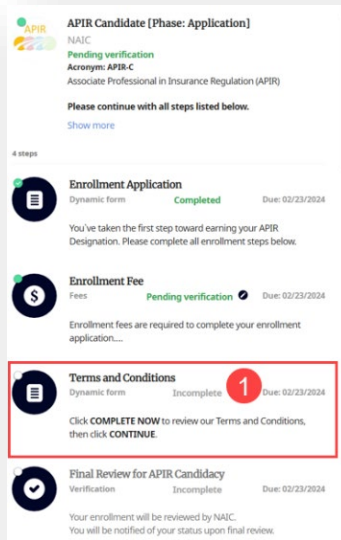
APIR

APIR Candidate [Phase: Application]

NAIC

Pending verification

Acronym: APIR-C

Associate Professional in Insurance Regulation (APIR)

Please continue with all steps listed below.

Show more

4 steps

Enrollment Application

Dynamic form

Completed

Due: 02/23/2024

You've taken the first step toward earning your APIR Designation. Please complete all enrollment steps below.

Enrollment Fee

Fees

Pending verification

Due: 02/23/2024

Enrollment fees are required to complete your enrollment application.....

Terms and Conditions

Dynamic form

Incomplete

1

Due: 02/23/2024

Click COMPLETE NOW to review our Terms and Conditions, then click CONTINUE.

Final Review for APIR Candidacy

Verification

Incomplete

Due: 02/23/2024

Your enrollment will be reviewed by NAIC.
You will be notified of your status upon final review.